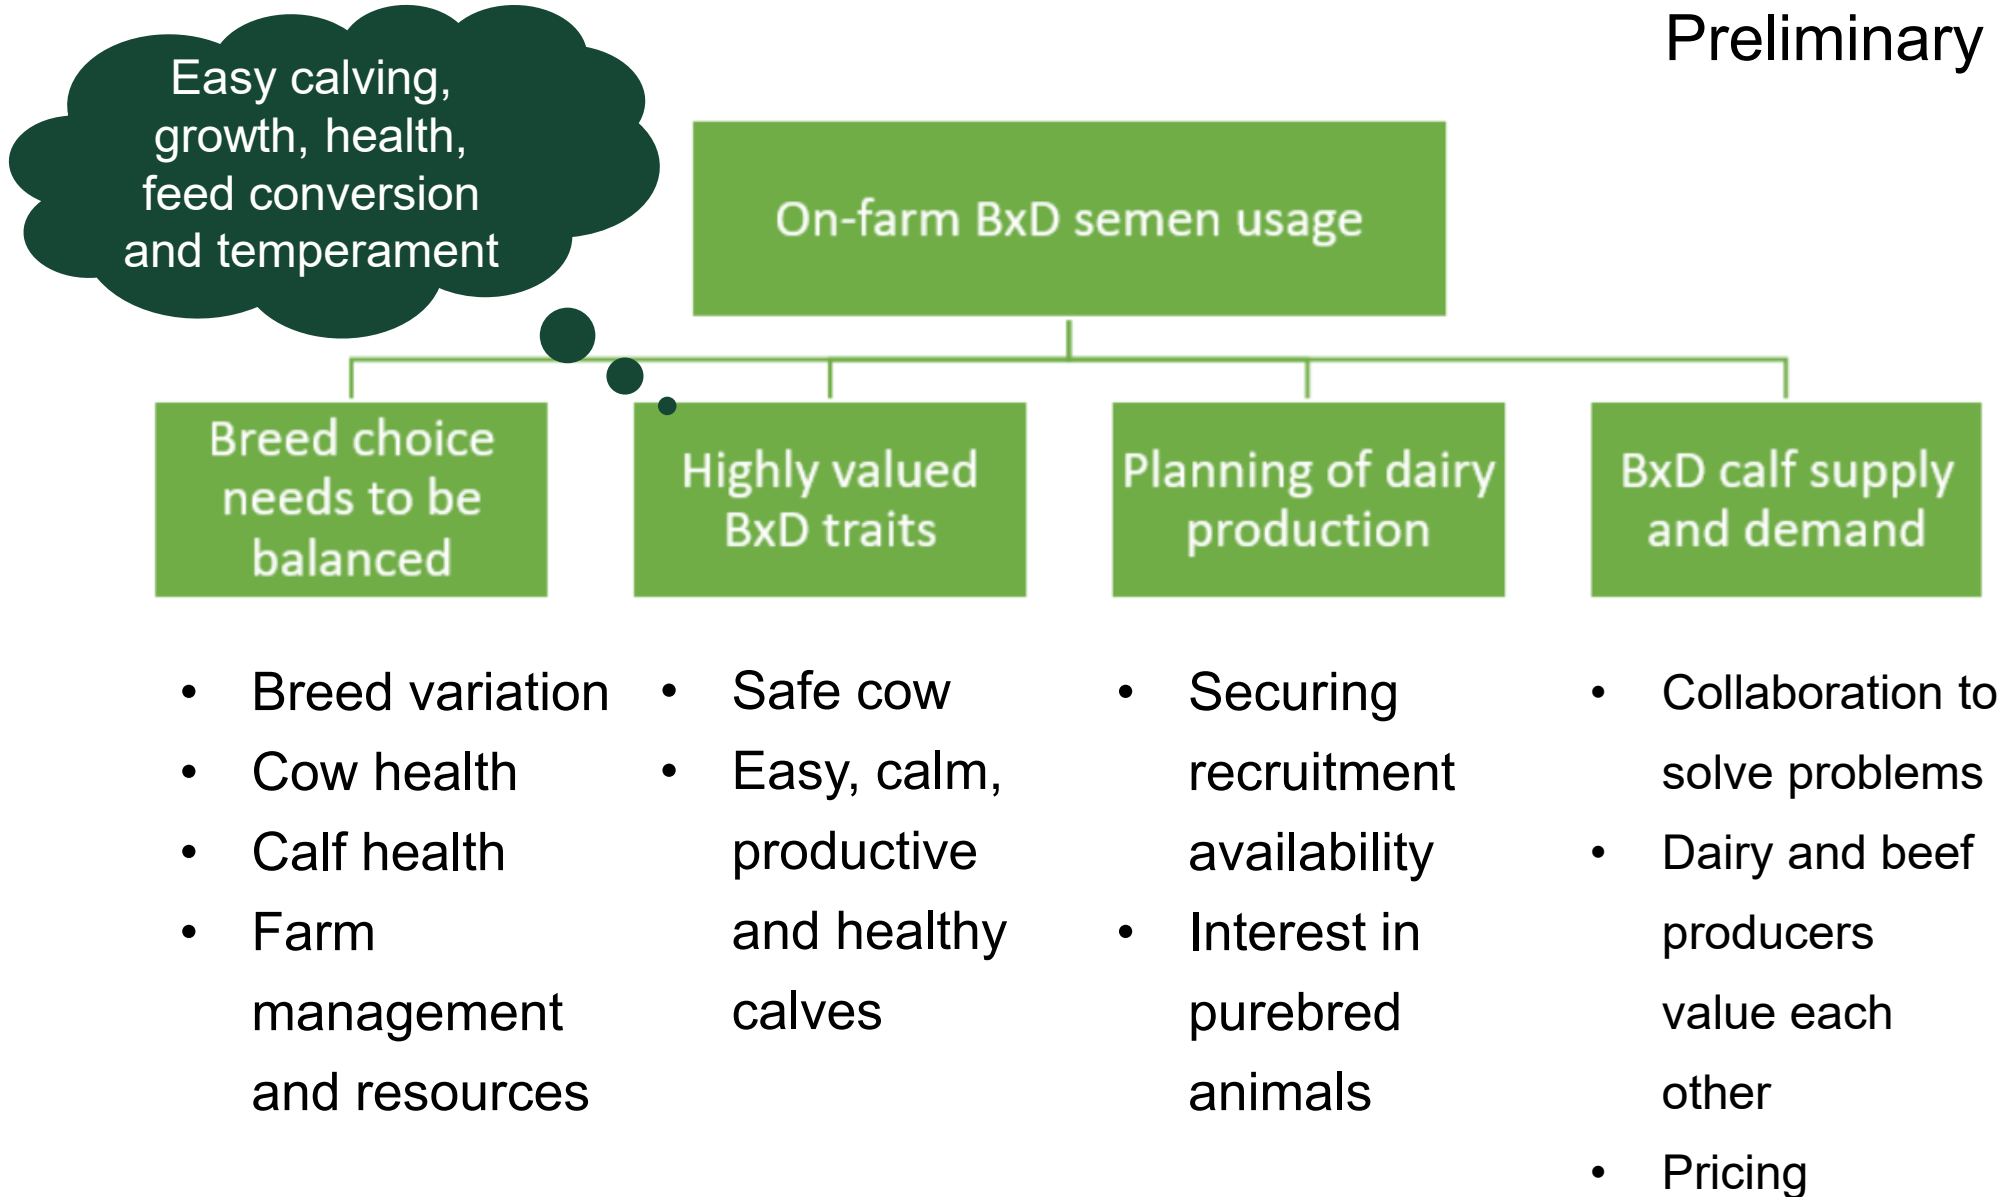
Preliminary

Easy calving, growth, health, feed conversion and temperament

On-farm BxD semen usage

Breed choice needs to be balanced

- Breed variation
- Cow health
- Calf health
- Farm management and resources

Highly valued BxD traits

- Safe cow
- Easy, calm, productive and healthy calves

Planning of dairy production

- Securing recruitment availability
- Interest in purebred animals

BxD calf supply and demand

- Collaboration to solve problems
- Dairy and beef producers value each other
- Pricing